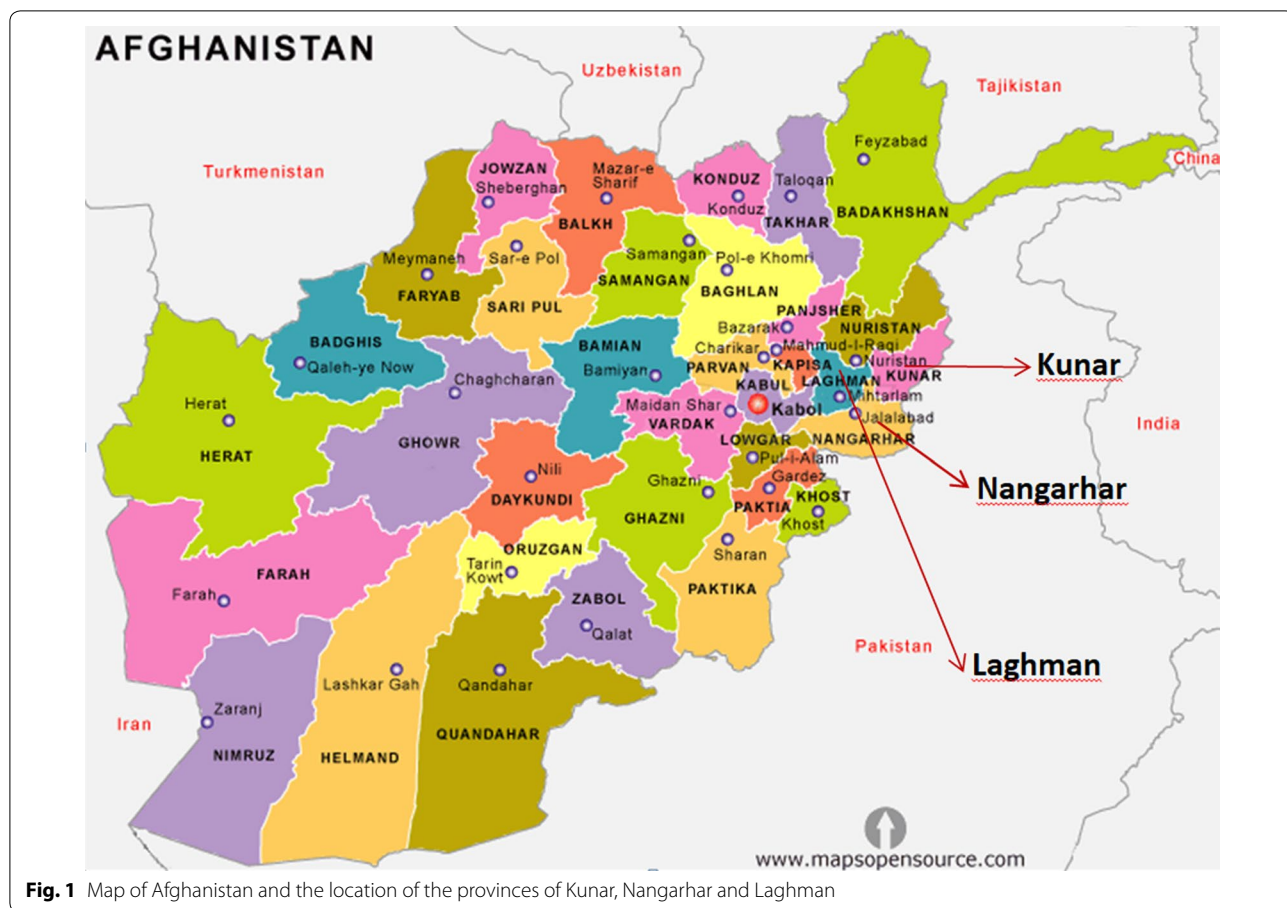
AFGHANISTAN

Uzbekistan
Tajikistan
Turkmenistan
China

JOWZAN
Sheberghan
Mazar-e Sharif
BALKH
KONDUZ
Konduz
Taloqan
TAKHAR
Feyzabad
BADAKHSHAN
Meymaneh
FARYAB
Sar-e Pol
SARI PUL
Samangan
SAMANGAN
Pol-e Khomri
BAGHLAN
PANJSHER
Bazarak
NURISTAN
Nuristan
KUNAR
Charikar
Mahmud-I-Raqi
KAPISA
PARVAN
KABUL
LAGHMAN
Mihtarlam
Jalalabad
Kabol
NANGARHAR
BADGHIS
Qaleh-ye Now
BAMIAN
Bamiyan
Chaghcharan
Maidan Shar
VARDAK
LOWGAR
Pul-I-Alam
Gardez
PAKTIA
KHOST
Khost
Herat
HERAT
GHOWR
Nili
DAYKUNDI
Ghazni
GHAZNI
Sharan
PAKTIKA
ORUZGAN
Tarin Kowt
ZABOL
Qalat
FARAH
Farah
Lashkar Gah
HELMAND
Qandahar
QUANDAHAR
Zaranj
NIMRUZ
Iran
Pakistan
India

Kunar
Nangarhar
Laghman

www.mapsopensource.com

Fig. 1 Map of Afghanistan and the location of the provinces of Kunar, Nangarhar and Laghman